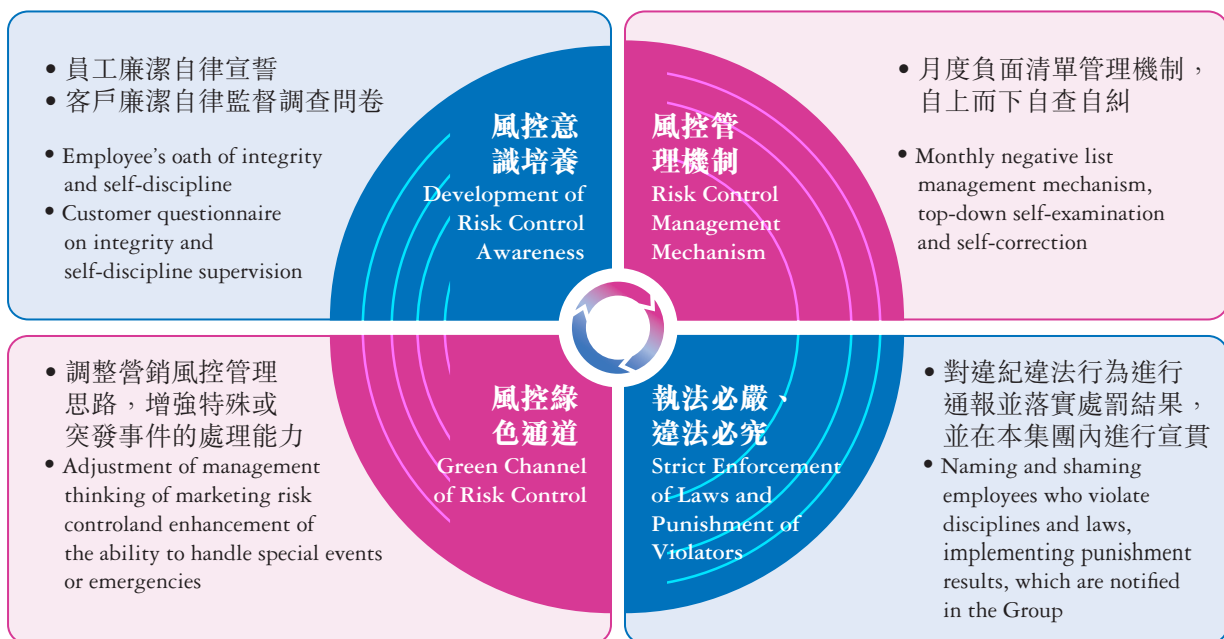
• 員工廉潔自律宣誓
• 客戶廉潔自律監督調查問卷

• Employee's oath of integrity and self-discipline
• Customer questionnaire on integrity and self-discipline supervision

風控意識培養
Development of Risk Control Awareness

風控管理機制
Risk Control Management Mechanism

• 月度負面清單管理機制，自上而下自查自糾

• Monthly negative list management mechanism, top-down self-examination and self-correction

• 調整營銷風控管理思路，增強特殊或突發事件的處理能力
• Adjustment of management thinking of marketing risk controland enhancement of the ability to handle special events or emergencies

風控綠色通道
Green Channel of Risk Control

執法必嚴、違法必究
Strict Enforcement of Laws and Punishment of Violators

• 對違紀違法行為進行通報並落實處罰結果，並在本集團內進行宣貫
• Naming and shaming employees who violate disciplines and laws, implementing punishment results, which are notified in the Group